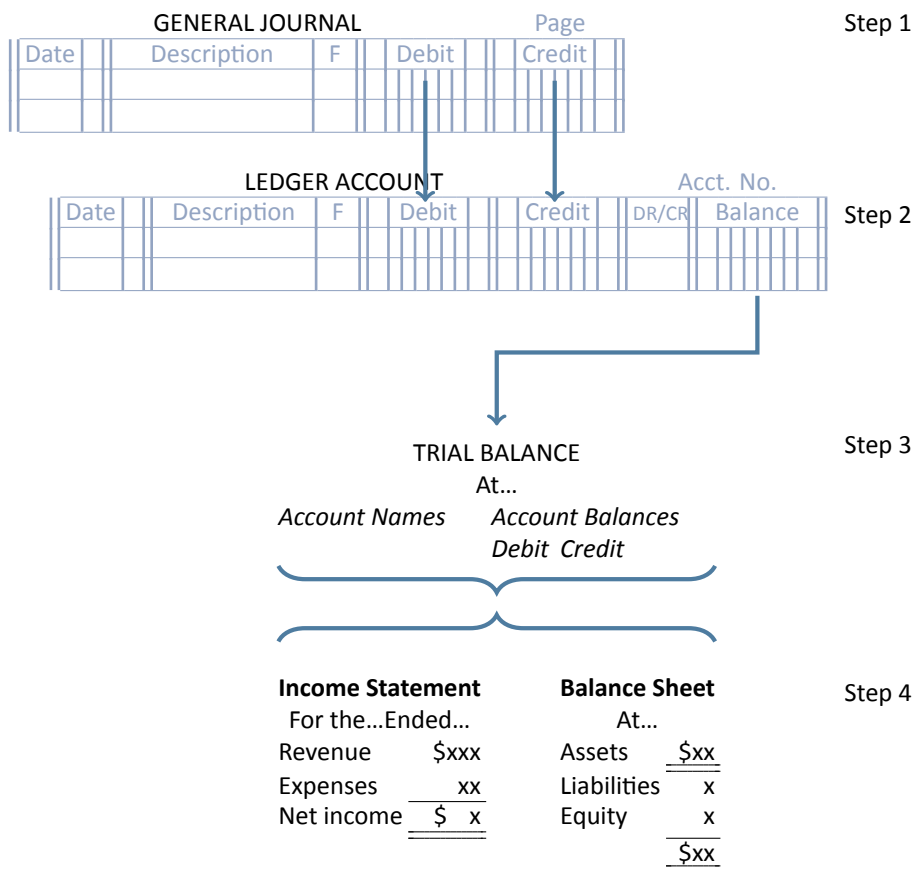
GENERAL JOURNAL Page

Step 1

| Date | Description | F | Debit | Credit |
|---|---|---|---|---|
| | | | | |
| | | | | |

LEDGER ACCOUNT Acct. No.

Step 2

| Date | Description | F | Debit | Credit | DR/CR | Balance |
|---|---|---|---|---|---|---|
| | | | | | | |
| | | | | | | |

TRIAL BALANCE
At…

Step 3

*Account Names* *Account Balances*
*Debit Credit*

**Income Statement**
For the…Ended…
Revenue $xxx
Expenses xx
Net income $ x

**Balance Sheet**
At…
Assets $xx
Liabilities x
Equity x
$xx

Step 4